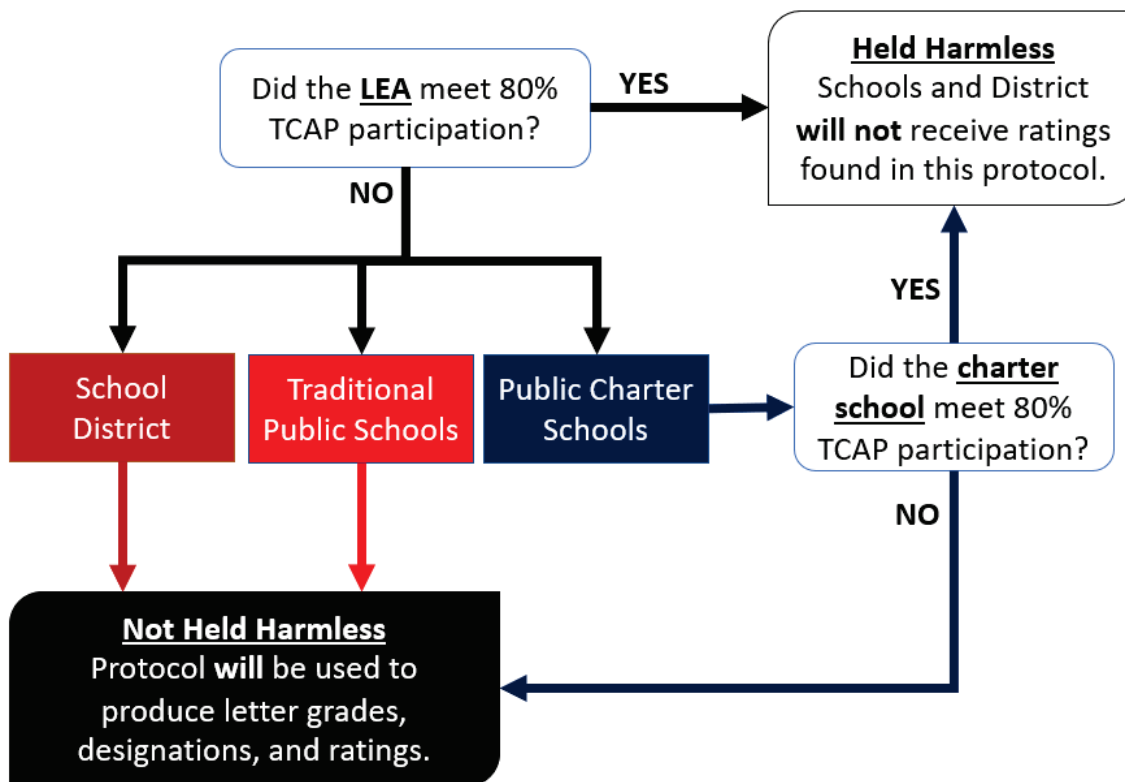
Did the LEA meet 80% TCAP participation?

YES

Held Harmless
Schools and District will not receive ratings found in this protocol.

NO

YES

School District

Traditional Public Schools

Public Charter Schools

Did the charter school meet 80% TCAP participation?

NO

Not Held Harmless
Protocol will be used to produce letter grades, designations, and ratings.